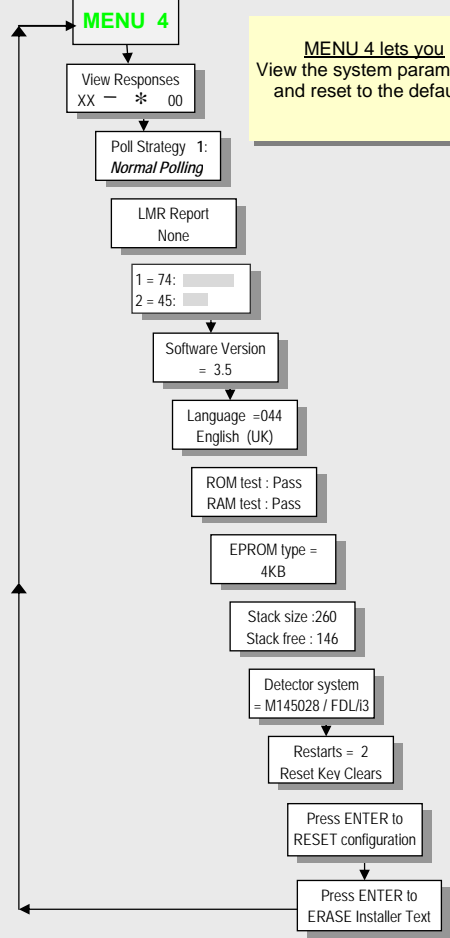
MENU 4

MENU 4 lets you
View the system param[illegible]
and reset to the defau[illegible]

View Responses
XX — * 00

Poll Strategy 1:
Normal Polling

LMR Report
None

1 = 74:
2 = 45:

Software Version
= 3.5

Language =044
English (UK)

ROM test : Pass
RAM test : Pass

EPROM type =
4KB

Stack size :260
Stack free : 146

Detector system
= M145028 / FDL/i3

Restarts = 2
Reset Key Clears

Press ENTER to
RESET configuration

Press ENTER to
ERASE Installer Text